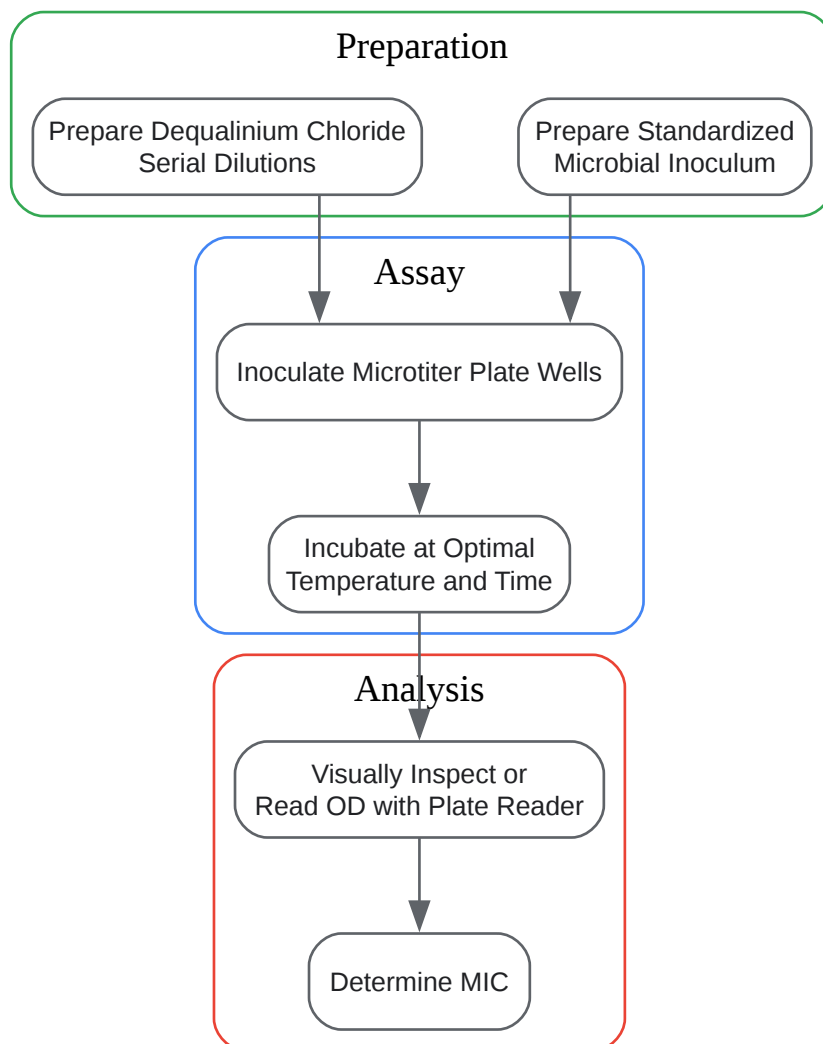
Preparation

Prepare Dequalinium Chloride Serial Dilutions

Prepare Standardized Microbial Inoculum

Assay

Inoculate Microtiter Plate Wells

Incubate at Optimal Temperature and Time

Analysis

Visually Inspect or Read OD with Plate Reader

Determine MIC